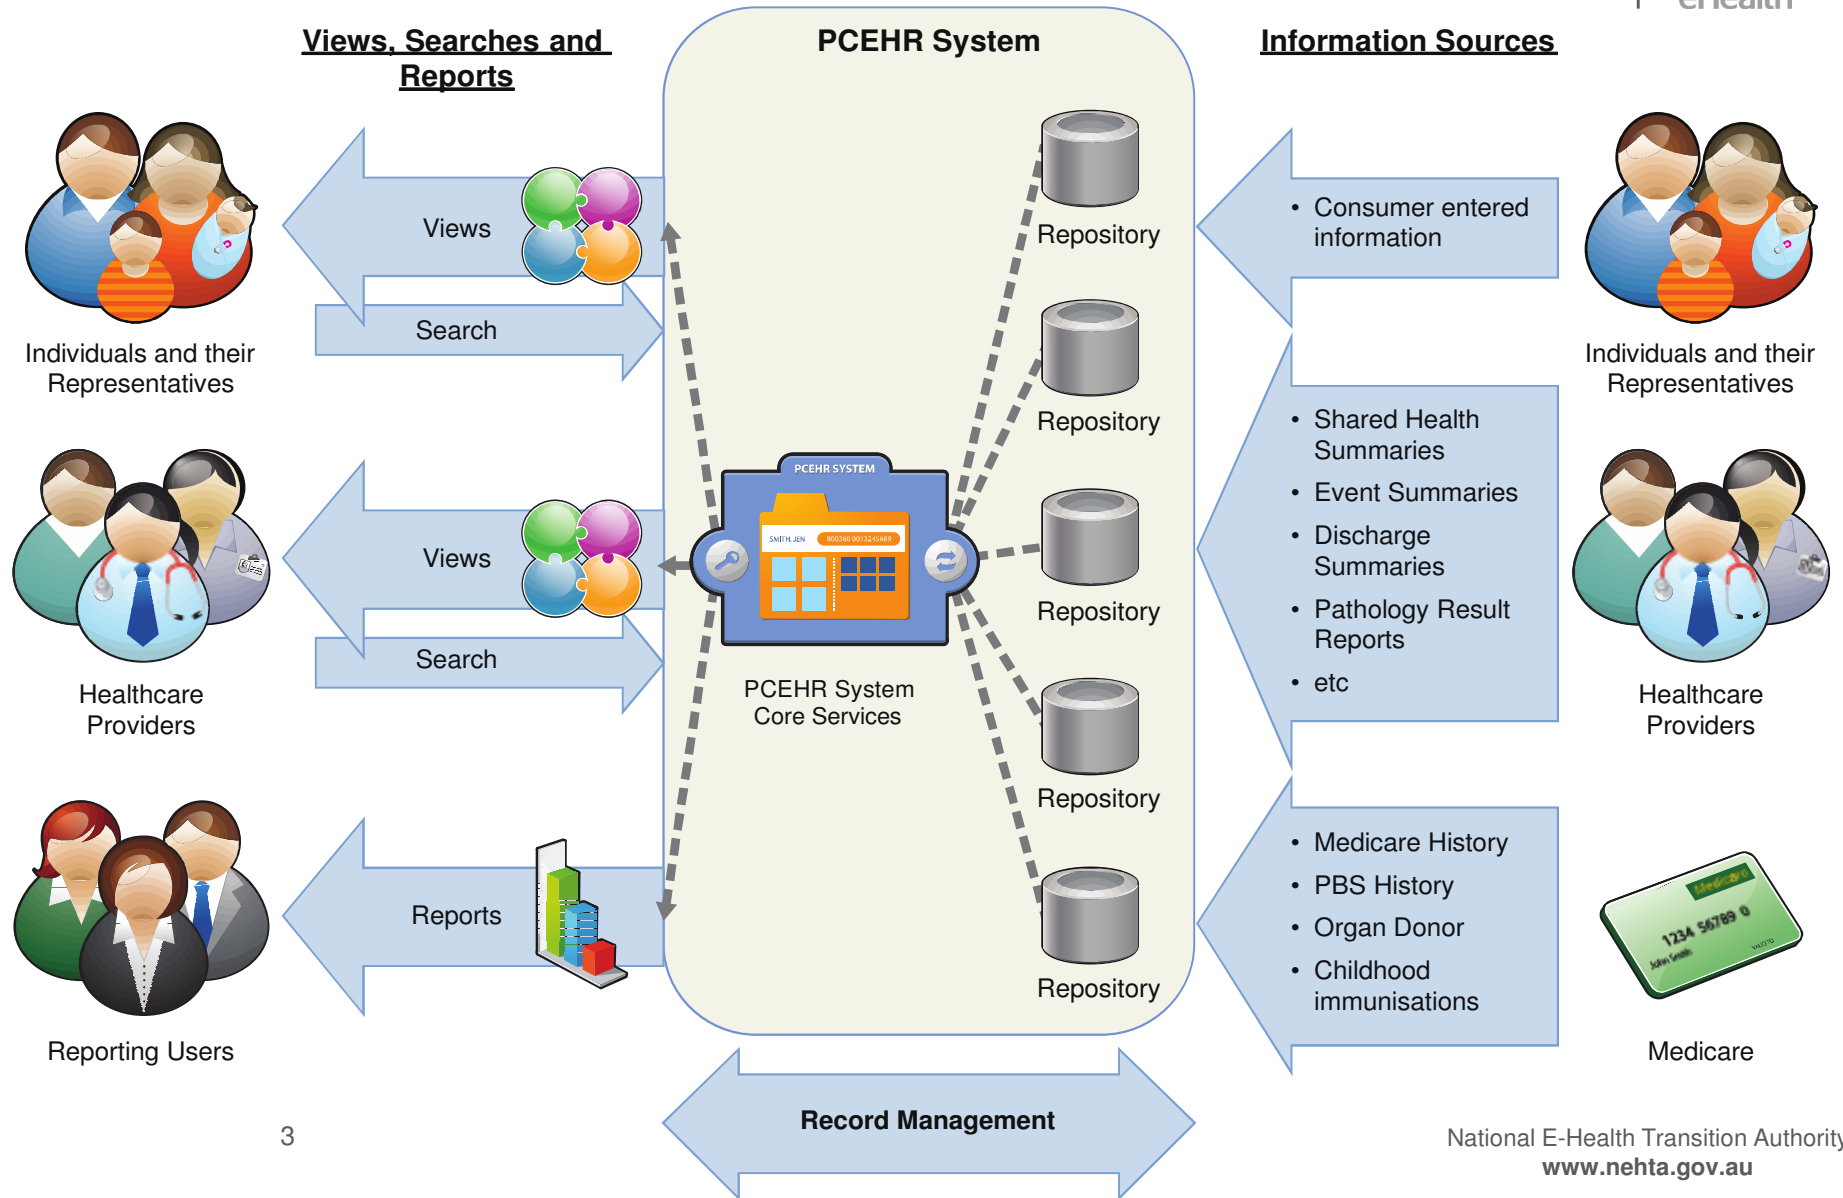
Views, Searches and Reports

PCEHR System

Information Sources

Views

Search

Individuals and their Representatives

Views

Search

Healthcare Providers

Reports

Reporting Users

Repository

Repository

Repository

Repository

Repository

PCEHR SYSTEM

SMITH, JEN

800360 0013245689

PCEHR System Core Services

• Consumer entered information

Individuals and their Representatives

• Shared Health Summaries
• Event Summaries
• Discharge Summaries
• Pathology Result Reports
• etc

Healthcare Providers

• Medicare History
• PBS History
• Organ Donor
• Childhood immunisations

Medicare

1234 56789 0

Record Management

3

National E-Health Transition Authority
www.nehta.gov.au